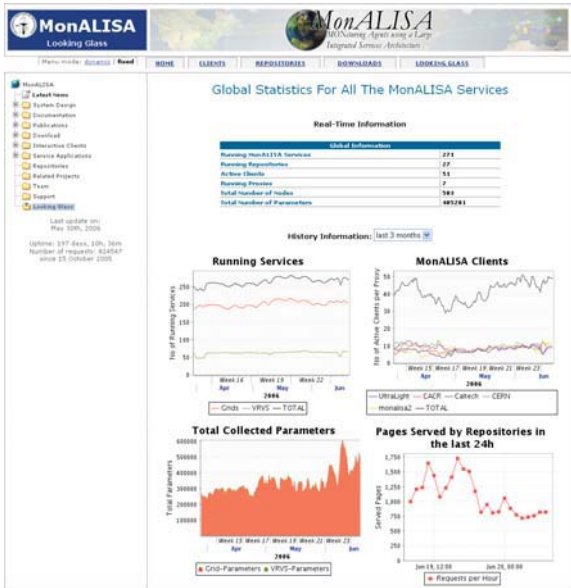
MonALISA
Looking Glass

MonALISA
MONitoring Agents using a Large Integrated Services Architecture

Menu mode: dynamic | Read

HOME | CLIENTS | REPOSITORIES | DOWNLOADS | LOOKING GLASS

MonALISA
Latest News
System Design
Documentation
Publications
Download
Interactive Clients
Service Applications
Repositories
Related Projects
Team
Support
Looking Glass

Last update on: May 30th, 2006

Uptime: 197 days, 10h, 36m
Number of requests: 826547
since 15 October 2005

Global Statistics For All The MonALISA Services

Real-Time Information

| Global Information | |
|---|---|
| Running MonALISA Services | 271 |
| Running Repositories | 27 |
| Active Clients | 51 |
| Running Proxies | 7 |
| Total Number of Nodes | 503 |
| Total Number of Parameters | 405281 |

History Information: last 3 months

Running Services

No of Running Services
250
200
150
100
50
0
Week 14 Week 16 Week 19 Week 22
Apr May Jun
2006
Grids VRVS TOTAL

MonALISA Clients

No of Active Clients per Proxy
50
40
30
20
10
0
Week 15 Week 17 Week 19 Week 21 Week 23
Apr May Jun
2006
UltraLight CACR Caltech CERN monalisa2 TOTAL

Total Collected Parameters

Total Parameters
600000
500000
400000
300000
200000
100000
0
Week 15 Week 17 Week 19 Week 21 Week 23
Apr May Jun
2006
Grid-Parameters VRVS-Parameters

Pages Served by Repositories in the last 24h

Served Pages
1,750
1,500
1,250
1,000
750
500
250
0
Jun 19, 12:00 Jun 20, 00:00
Requests per Hour